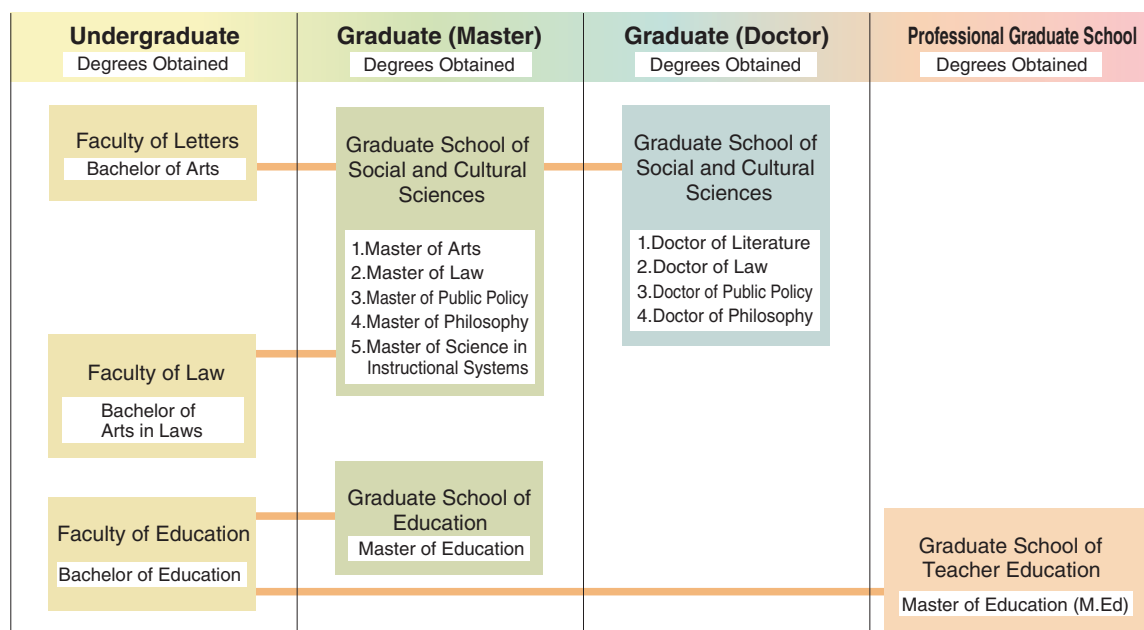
Undergraduate
Degrees Obtained

Graduate (Master)
Degrees Obtained

Graduate (Doctor)
Degrees Obtained

Professional Graduate School
Degrees Obtained

Faculty of Letters
Bachelor of Arts

Graduate School of Social and Cultural Sciences

1.Master of Arts
2.Master of Law
3.Master of Public Policy
4.Master of Philosophy
5.Master of Science in Instructional Systems

Graduate School of Social and Cultural Sciences

1.Doctor of Literature
2.Doctor of Law
3.Doctor of Public Policy
4.Doctor of Philosophy

Faculty of Law
Bachelor of Arts in Laws

Graduate School of Education
Master of Education

Faculty of Education
Bachelor of Education

Graduate School of Teacher Education
Master of Education (M.Ed)